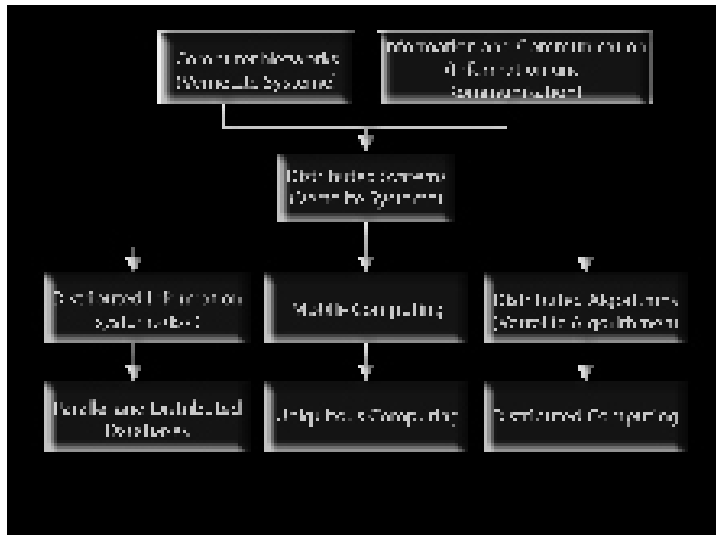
Computer Networks (Network Systems)

Information and Communication (Information Systems Infrastructure)

Distributed Systems (Distributed Systems)

Distributed Information Systems (Files)

Mobile Computing

Distributed Algorithms (Distributed Algorithms)

Parallel and Distributed Databases

Ubiquitous Computing

Distributed Computing